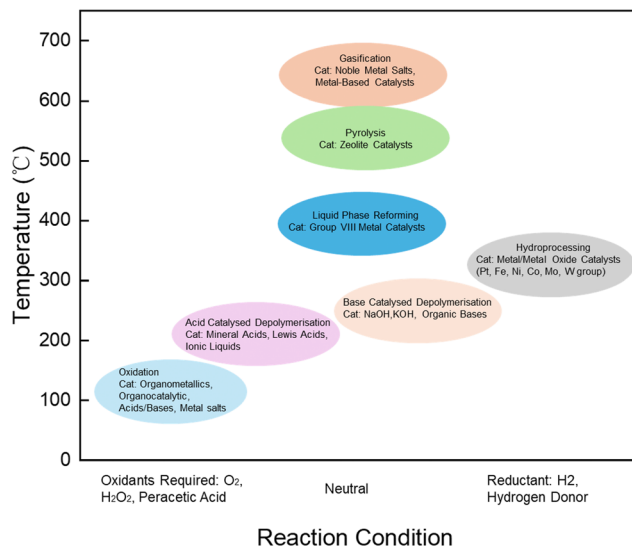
700
600
500
400
300
200
100
0

Temperature (°C)

Gasification
Cat: Noble Metal Salts, Metal-Based Catalysts

Pyrolysis
Cat: Zeolite Catalysts

Liquid Phase Reforming
Cat: Group VIII Metal Catalysts

Hydroprocessing
Cat: Metal/Metal Oxide Catalysts (Pt, Fe, Ni, Co, Mo, W group)

Base Catalysed Depolymerisation
Cat: NaOH,KOH, Organic Bases

Acid Catalysed Depolymerisation
Cat: Mineral Acids, Lewis Acids, Ionic Liquids

Oxidation
Cat: Organometallics, Organocatalytic, Acids/Bases, Metal salts

Oxidants Required: $O_2$, $H_2O_2$, Peracetic Acid

Neutral

Reductant: H2, Hydrogen Donor

Reaction Condition